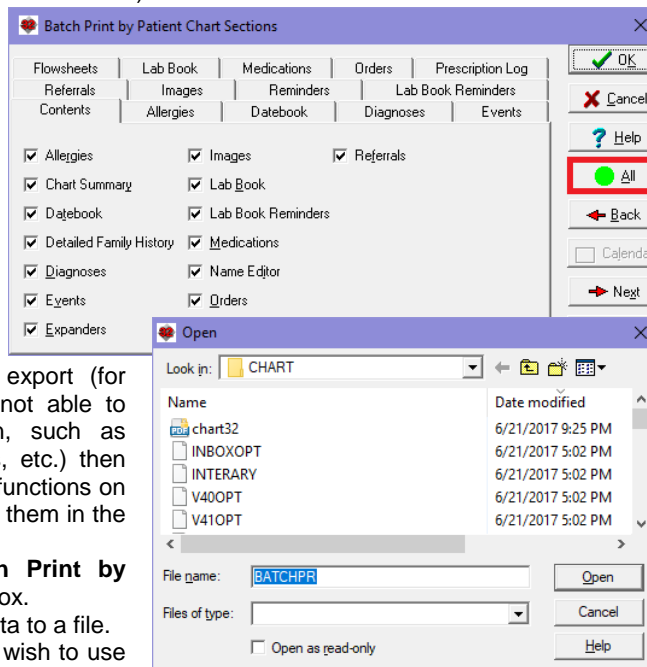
Batch Print by Patient Chart Sections

Flowsheets | Lab Book | Medications | Orders | Prescription Log
Referrals | Images | Reminders | Lab Book Reminders
Contents | Allergies | Datebook | Diagnoses | Events

☑ Allergies
☑ Chart Summary
☑ Datebook
☑ Detailed Family History
☑ Diagnoses
☑ Events
☑ Expanders
☑ Images
☑ Lab Book
☑ Lab Book Reminders
☑ Medications
☑ Name Editor
☑ Orders
☑ Referrals

OK
Cancel
Help
All
Back
Calenda
Next

Open

Look in: CHART

| Name | Date modified |
|---|---|
| chart32 | 6/21/2017 9:25 PM |
| INBOXOPT | 6/21/2017 5:02 PM |
| INTERARY | 6/21/2017 5:02 PM |
| V40OPT | 6/21/2017 5:02 PM |
| V41OPT | 6/21/2017 5:02 PM |

File name: BATCHPR
Files of type:
☐ Open as read-only
Open
Cancel
Help

export (for
not able to
n, such as
, etc.) then
functions on
them in the

n Print by
ox.
ta to a file.
wish to use